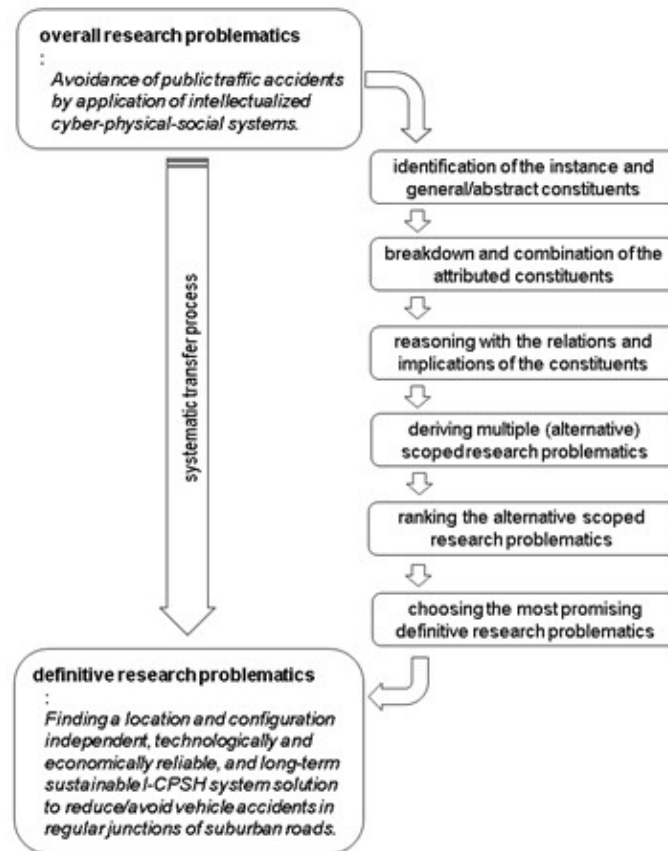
overall research problematics
:
Avoidance of public traffic accidents by application of intellectualized cyber-physical-social systems.

systematic transfer process

identification of the instance and general/abstract constituents

breakdown and combination of the attributed constituents

reasoning with the relations and implications of the constituents

deriving multiple (alternative) scoped research problematics

ranking the alternative scoped research problematics

choosing the most promising definitive research problematics

definitive research problematics
:
Finding a location and configuration independent, technologically and economically reliable, and long-term sustainable I-CPSH system solution to reduce/avoid vehicle accidents in regular junctions of suburban roads.